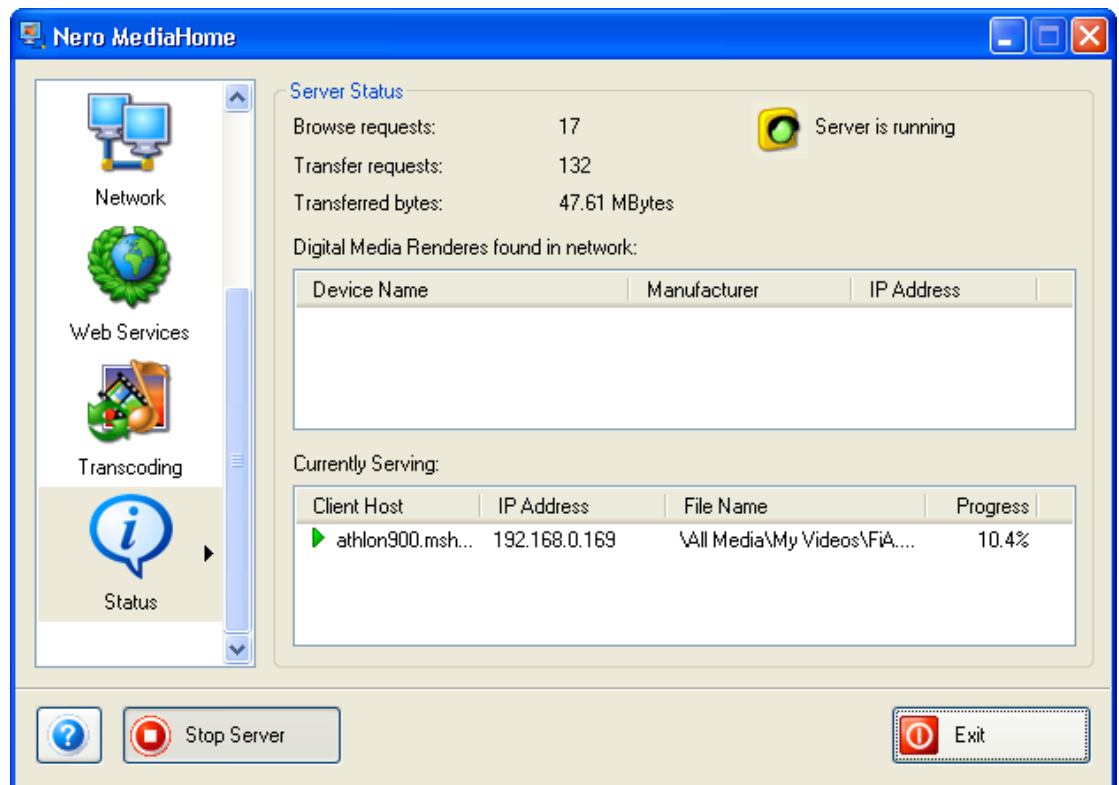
Nero MediaHome

Network

Web Services

Transcoding

Status

Server Status

Browse requests: 17

Transfer requests: 132

Transferred bytes: 47.61 MBytes

Server is running

Digital Media Renderes found in network:

| Device Name | Manufacturer | IP Address |
|---|---|---|

Currently Serving:

| Client Host | IP Address | File Name | Progress |
|---|---|---|---|
| athlon900.msh... | 192.168.0.169 | \All Media\My Videos\FiA.... | 10.4% |

Stop Server

Exit